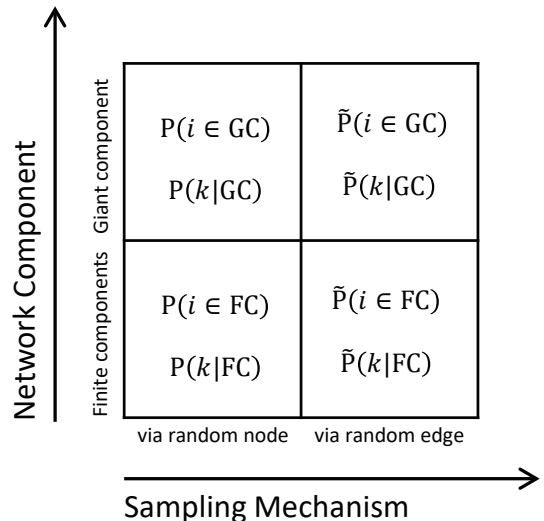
Network Component

Giant component

Finite components

| | via random node | via random edge |
|---|---|---|
| Giant component | $\mathrm{P}(i \in \mathrm{GC})$ $\mathrm{P}(k\|\mathrm{GC})$ | $\tilde{\mathrm{P}}(i \in \mathrm{GC})$ $\tilde{\mathrm{P}}(k\|\mathrm{GC})$ |
| Finite components | $\mathrm{P}(i \in \mathrm{FC})$ $\mathrm{P}(k\|\mathrm{FC})$ | $\tilde{\mathrm{P}}(i \in \mathrm{FC})$ $\tilde{\mathrm{P}}(k\|\mathrm{FC})$ |

Sampling Mechanism